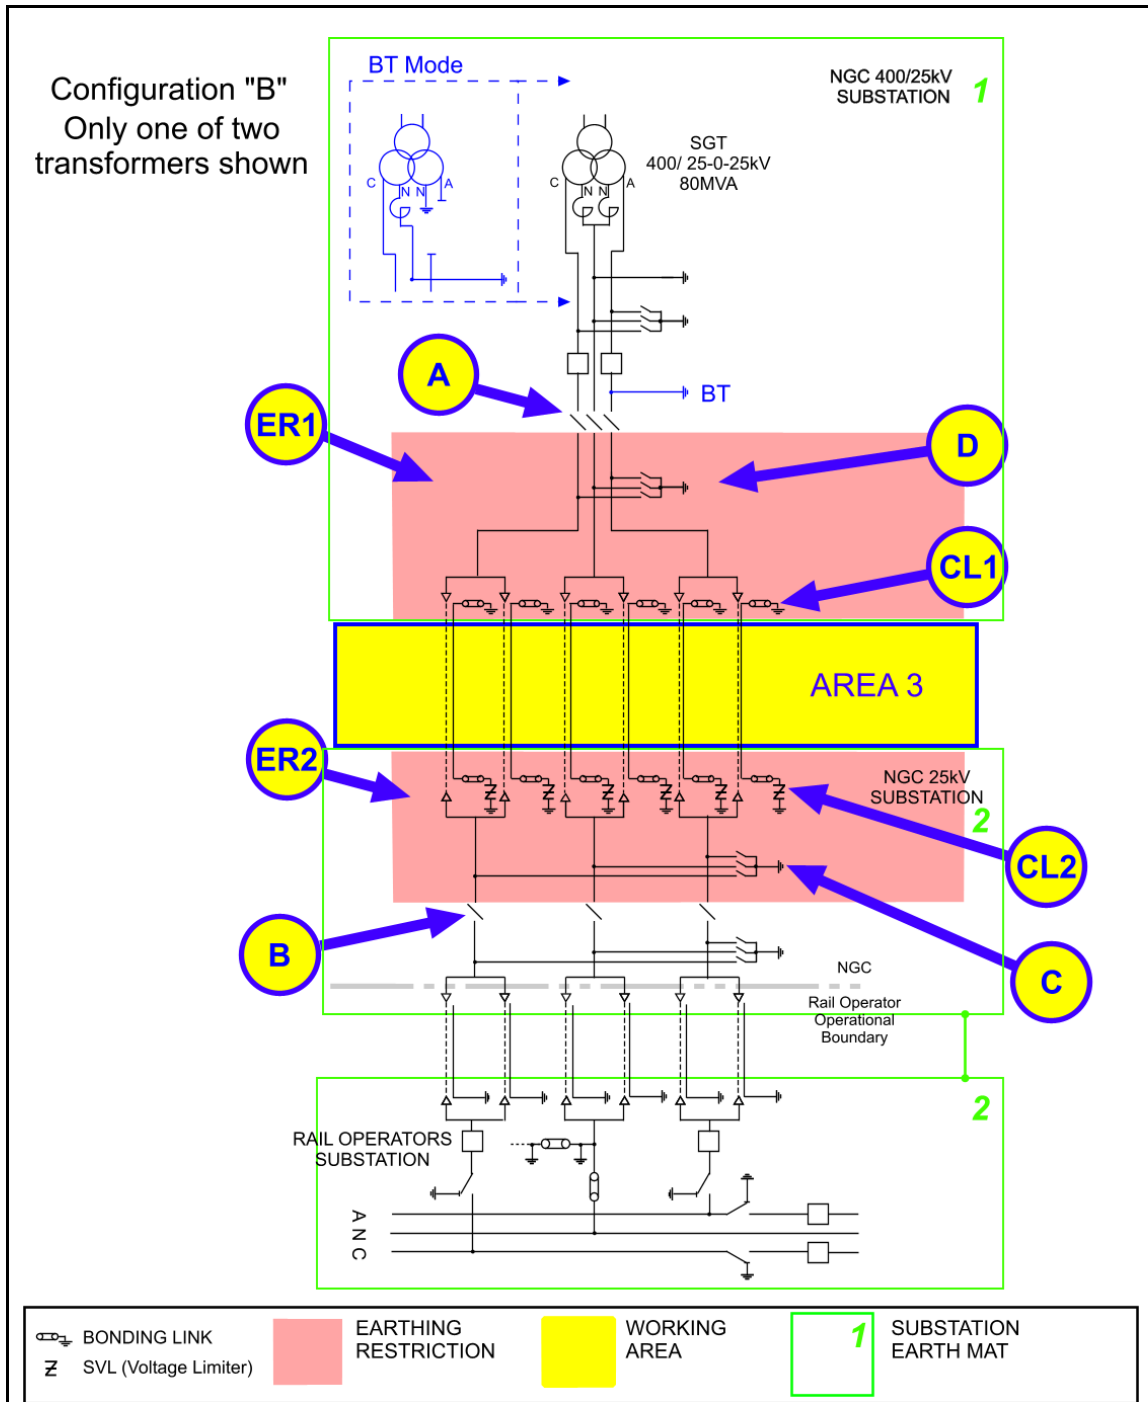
Configuration "B"
Only one of two transformers shown

BT Mode

C N N A

NGC 400/25kV SUBSTATION 1

SGT
400/ 25-0-25kV
80MVA

C N N A

A

BT

ER1

D

CL1

AREA 3

ER2

NGC 25kV SUBSTATION 2

CL2

B

C

NGC

Rail Operator Operational Boundary

2

RAIL OPERATORS SUBSTATION

A N C

BONDING LINK
SVL (Voltage Limiter)

EARTHING RESTRICTION

WORKING AREA

1

SUBSTATION EARTH MAT